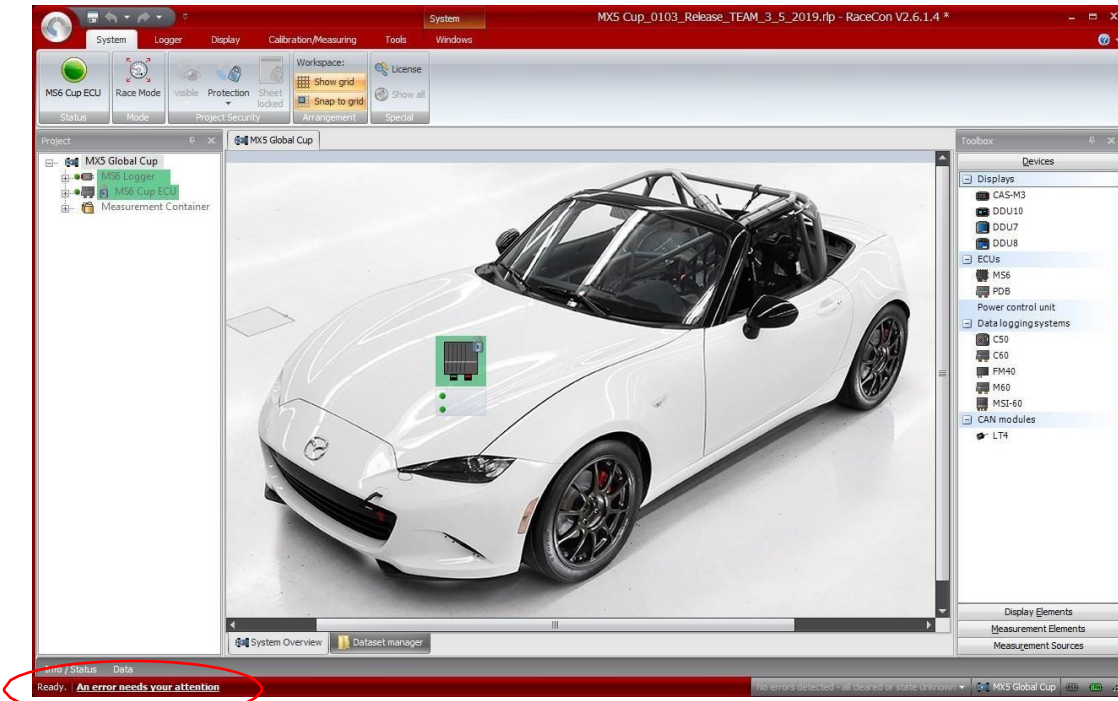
System

MX5 Cup_0103_Release_TEAM_3_5_2019.rlp - RaceCon V2.6.1.4 *

System Logger Display Calibration/Measuring Tools Windows

MS6 Cup ECU
Status

Race Mode
Mode

visible Protection Sheet locked
Project Security

Workspace:
Show grid
Snap to grid
Arrangement

License
Show all
Special

Project

MX5 Global Cup
MS6 Logger
MS6 Cup ECU
Measurement Container

MX5 Global Cup

System Overview
Dataset manager

Toolbox

Devices
Displays
CAS-M3
DDU10
DDU7
DDU8
ECUs
MS6
PDB
Power control unit
Data logging systems
C50
C60
FM40
M60
MSI-60
CAN modules
LT4

Display Elements
Measurement Elements
Measurement Sources

Info / Status Data

Ready. An error needs your attention

No errors detected - all cleared or state unknown
MX5 Global Cup